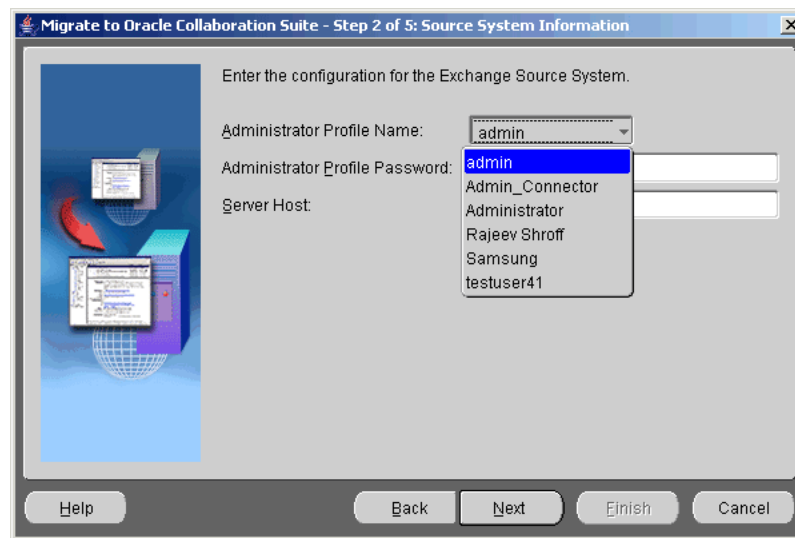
Migrate to Oracle Collaboration Suite - Step 2 of 5: Source System Information

Enter the configuration for the Exchange Source System.

Administrator Profile Name: admin

Administrator Profile Password:

Server Host:

admin
Admin_Connector
Administrator
Rajeev Shroff
Samsung
testuser41

Help

Back

Next

Finish

Cancel